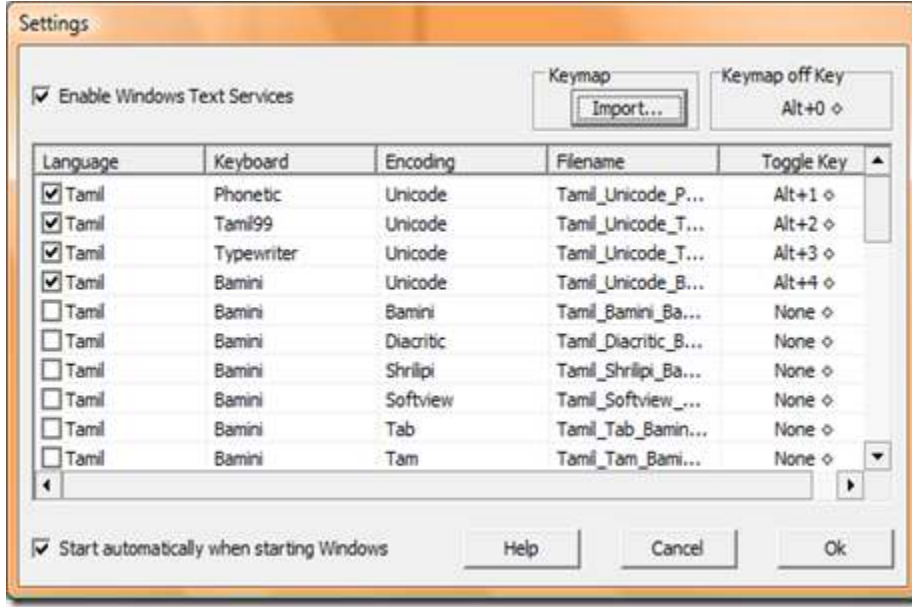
Settings

Enable Windows Text Services

Keymap
Import...

Keymap off Key
Alt+0 ◇

| Language | Keyboard | Encoding | Filename | Toggle Key |
|---|---|---|---|---|
| Tamil | Phonetic | Unicode | Tamil_Unicode_P... | Alt+1 ◇ |
| Tamil | Tamil99 | Unicode | Tamil_Unicode_T... | Alt+2 ◇ |
| Tamil | Typewriter | Unicode | Tamil_Unicode_T... | Alt+3 ◇ |
| Tamil | Bamini | Unicode | Tamil_Unicode_B... | Alt+4 ◇ |
| Tamil | Bamini | Bamini | Tamil_Bamini_Ba... | None ◇ |
| Tamil | Bamini | Diacritic | Tamil_Diacritic_B... | None ◇ |
| Tamil | Bamini | Shrilipi | Tamil_Shrilipi_Ba... | None ◇ |
| Tamil | Bamini | Softview | Tamil_Softview_... | None ◇ |
| Tamil | Bamini | Tab | Tamil_Tab_Bamin... | None ◇ |
| Tamil | Bamini | Tam | Tamil_Tam_Bami... | None ◇ |

Start automatically when starting Windows

Help

Cancel

Ok